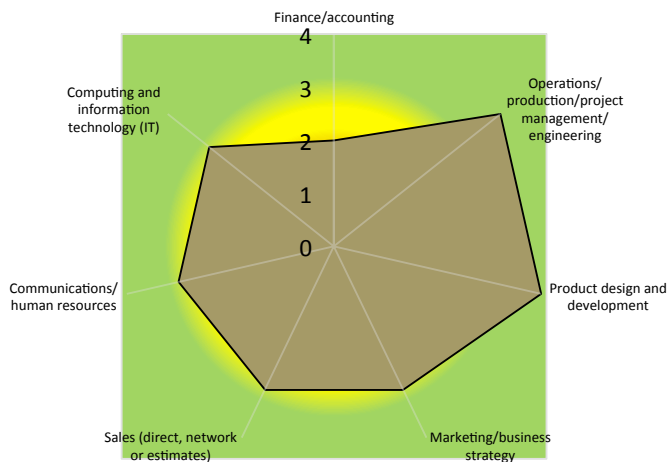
Finance/accounting

4

3

2

1

0

Operations/ production/project management/ engineering

Product design and development

Marketing/business strategy

Sales (direct, network or estimates)

Communications/ human resources

Computing and information technology (IT)